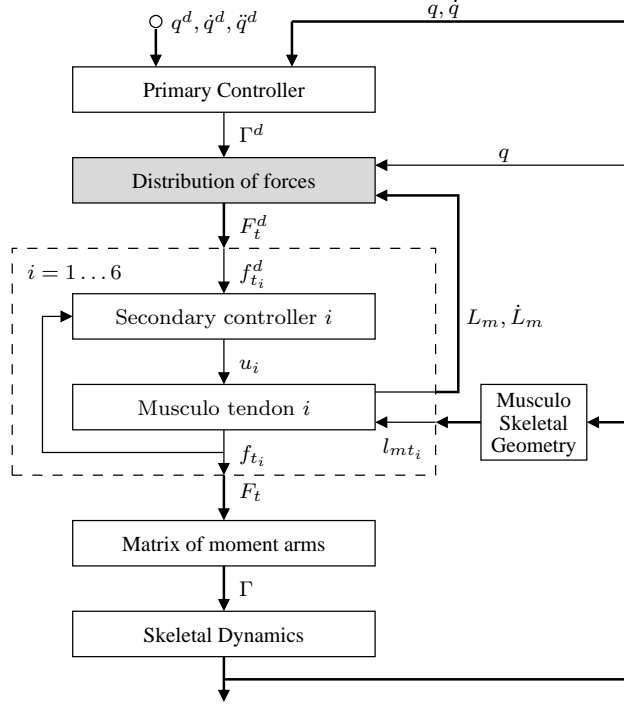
$q^d, \dot{q}^d, \ddot{q}^d$

$q, \dot{q}$

Primary Controller

$\Gamma^d$

$q$

Distribution of forces

$F_t^d$

$i = 1 \ldots 6$

$f_{t_i}^d$

Secondary controller $i$

$L_m, \dot{L}_m$

$u_i$

Musculo tendon $i$

Musculo Skeletal Geometry

$l_{mt_i}$

$f_{t_i}$

$F_t$

Matrix of moment arms

$\Gamma$

Skeletal Dynamics